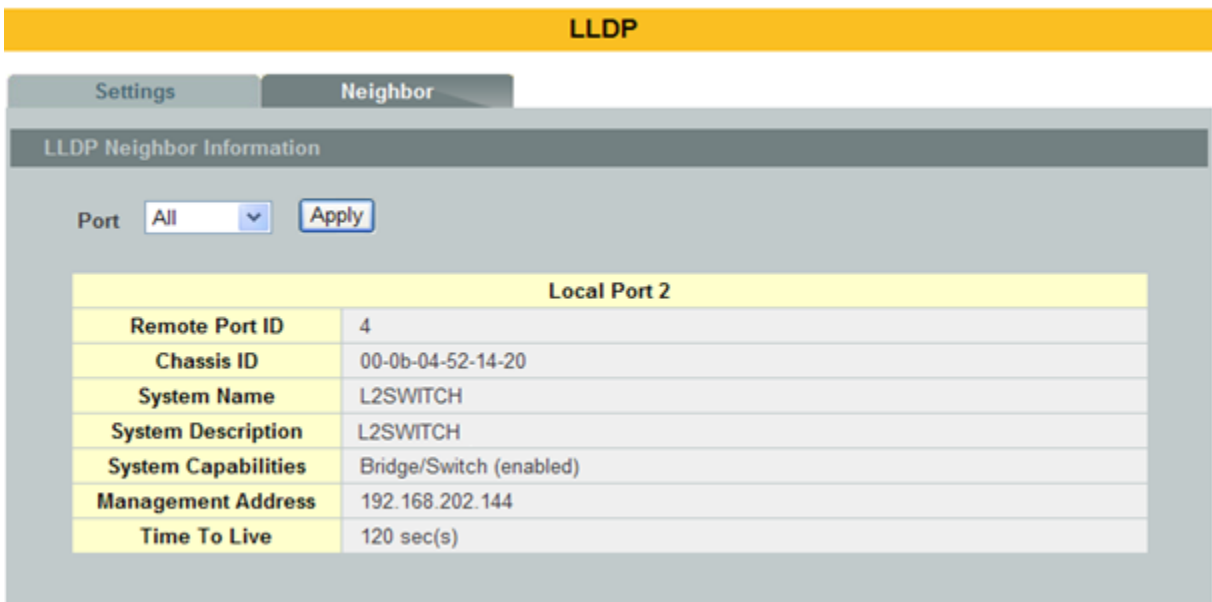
LLDP

Settings Neighbor

LLDP Neighbor Information

Port All Apply

| Local Port 2 | |
|---|---|
| Remote Port ID | 4 |
| Chassis ID | 00-0b-04-52-14-20 |
| System Name | L2SWITCH |
| System Description | L2SWITCH |
| System Capabilities | Bridge/Switch (enabled) |
| Management Address | 192.168.202.144 |
| Time To Live | 120 sec(s) |